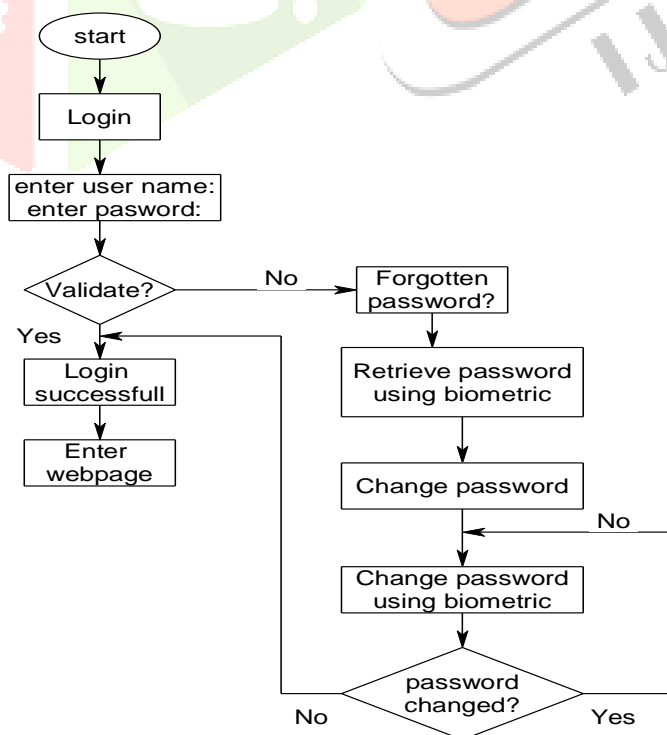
start

Login

enter user name:
enter pasword:

Validate?

No

Forgotten password?

Yes

Login successfull

Enter webpage

Retrieve password using biometric

Change password

No

Change password using biometric

password changed?

No

Yes